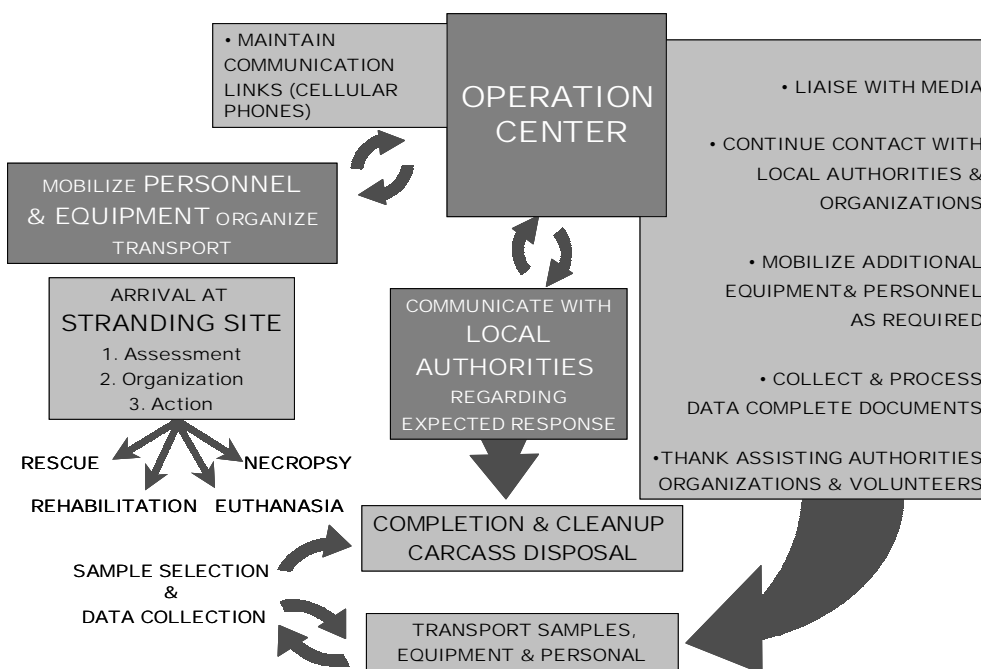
• MAINTAIN COMMUNICATION LINKS (CELLULAR PHONES)

OPERATION CENTER

• LIAISE WITH MEDIA

• CONTINUE CONTACT WITH LOCAL AUTHORITIES & ORGANIZATIONS

• MOBILIZE ADDITIONAL EQUIPMENT& PERSONNEL AS REQUIRED

• COLLECT & PROCESS DATA COMPLETE DOCUMENTS

•THANK ASSISTING AUTHORITIES ORGANIZATIONS & VOLUNTEERS

MOBILIZE PERSONNEL & EQUIPMENT ORGANIZE TRANSPORT

ARRIVAL AT STRANDING SITE
1. Assessment
2. Organization
3. Action

COMMUNICATE WITH LOCAL AUTHORITIES REGARDING EXPECTED RESPONSE

RESCUE

NECROPSY

REHABILITATION

EUTHANASIA

COMPLETION & CLEANUP CARCASS DISPOSAL

SAMPLE SELECTION & DATA COLLECTION

TRANSPORT SAMPLES, EQUIPMENT & PERSONAL